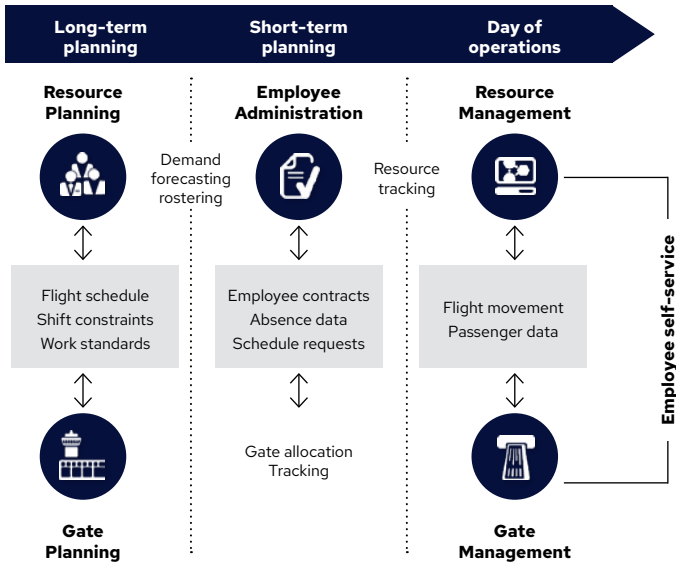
Long-term planning

Short-term planning

Day of operations

Resource Planning

Flight schedule
Shift constraints
Work standards

Gate Planning

Demand forecasting rostering

Employee Administration

Employee contracts
Absence data
Schedule requests

Gate allocation
Tracking

Resource tracking

Resource Management

Flight movement
Passenger data

Gate Management

Employee self-service